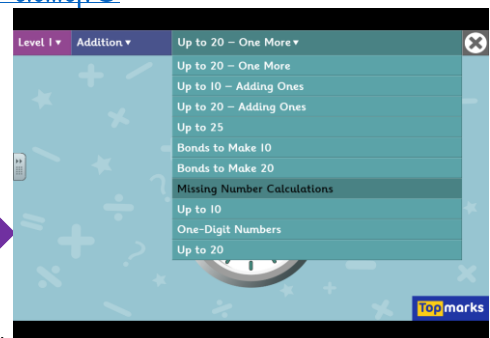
Level 1 ▾ Addition ▾ Up to 20 – One More ▾

Up to 20 – One More
Up to 10 – Adding Ones
Up to 20 – Adding Ones
Up to 25
Bonds to Make 10
Bonds to Make 20
Missing Number Calculations
Up to 10
One-Digit Numbers
Up to 20

Top marks